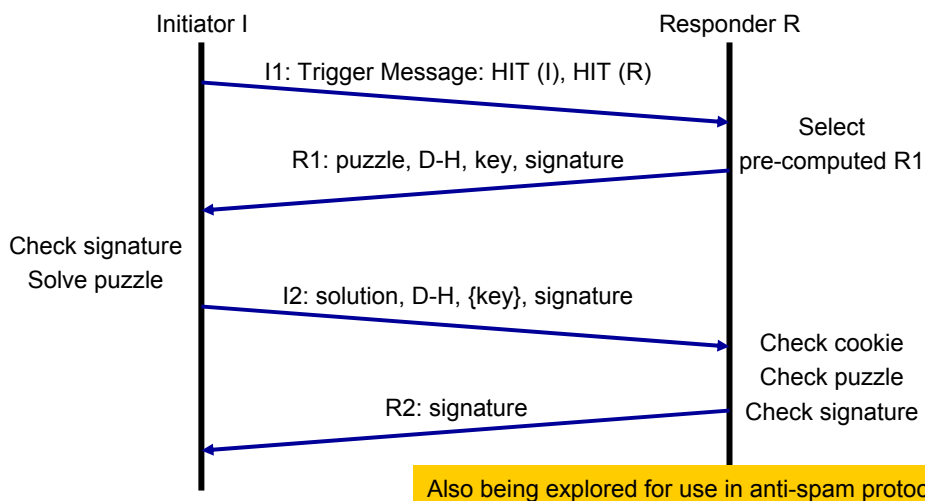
Initiator I

Responder R

I1: Trigger Message: HIT (I), HIT (R)

Select pre-computed R1

R1: puzzle, D-H, key, signature

Check signature
Solve puzzle

I2: solution, D-H, {key}, signature

Check cookie
Check puzzle
Check signature

R2: signature

Also being explored for use in anti-spam protoc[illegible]